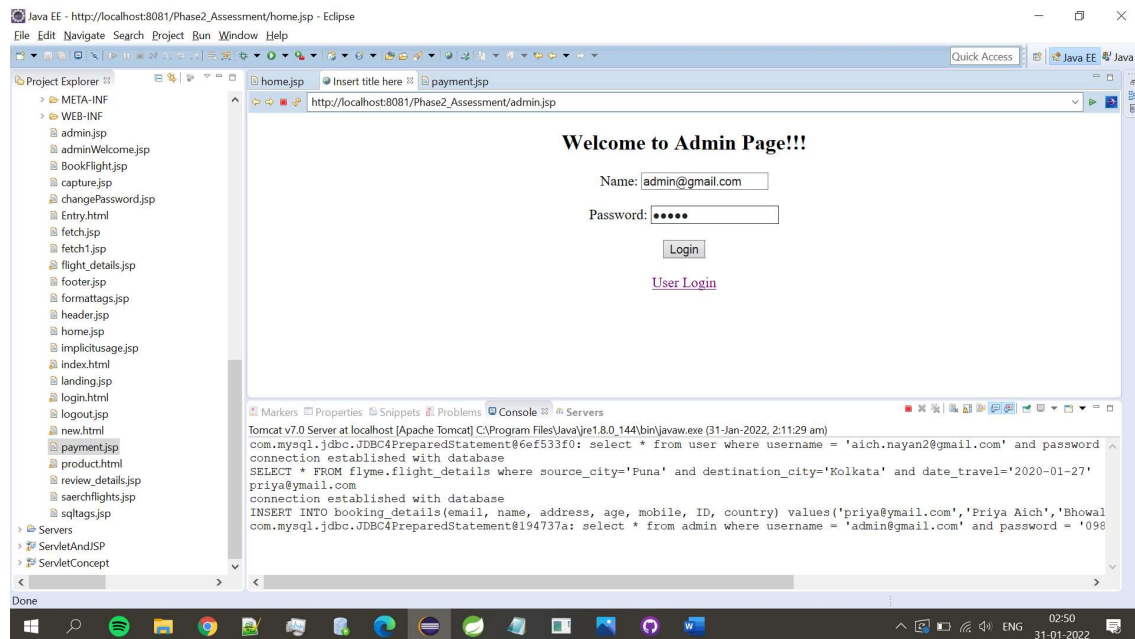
Java EE - http://localhost:8081/Phase2_Assessment/home.jsp - Eclipse

File Edit Navigate Search Project Run Window Help

Quick Access

Java EE Java

Project Explorer

META-INF
WEB-INF
admin.jsp
adminWelcome.jsp
BookFlight.jsp
capture.jsp
changePassword.jsp
Entry.html
fetch.jsp
fetch1.jsp
flight_details.jsp
footer.jsp
formattags.jsp
header.jsp
home.jsp
implicitusage.jsp
index.html
landing.jsp
login.html
logout.jsp
new.html
payment.jsp
product.html
review_details.jsp
saerchflights.jsp
sqltags.jsp
Servers
ServletAndJSP
ServletConcept

home.jsp Insert title here payment.jsp

http://localhost:8081/Phase2_Assessment/admin.jsp

Welcome to Admin Page!!!

Name: admin@gmail.com

Password: •••••

Login

User Login

Markers Properties Snippets Problems Console Servers

Tomcat v7.0 Server at localhost [Apache Tomcat] C:\Program Files\Java\jre1.8.0_144\bin\javaw.exe (31-Jan-2022, 2:11:29 am)

com.mysql.jdbc.JDBC4PreparedStatement@6ef533f0: select * from user where username = 'aich.nayan2@gmail.com' and password
connection established with database
SELECT * FROM flyme.flight_details where source_city='Puna' and destination_city='Kolkata' and date_travel='2020-01-27'
priya@ymail.com
connection established with database
INSERT INTO booking_details(email, name, address, age, mobile, ID, country) values('priya@ymail.com','Priya Aich','Bhowal
com.mysql.jdbc.JDBC4PreparedStatement@194737a: select * from admin where username = 'admin@gmail.com' and password = '098

Done

ENG 02:50 31-01-2022